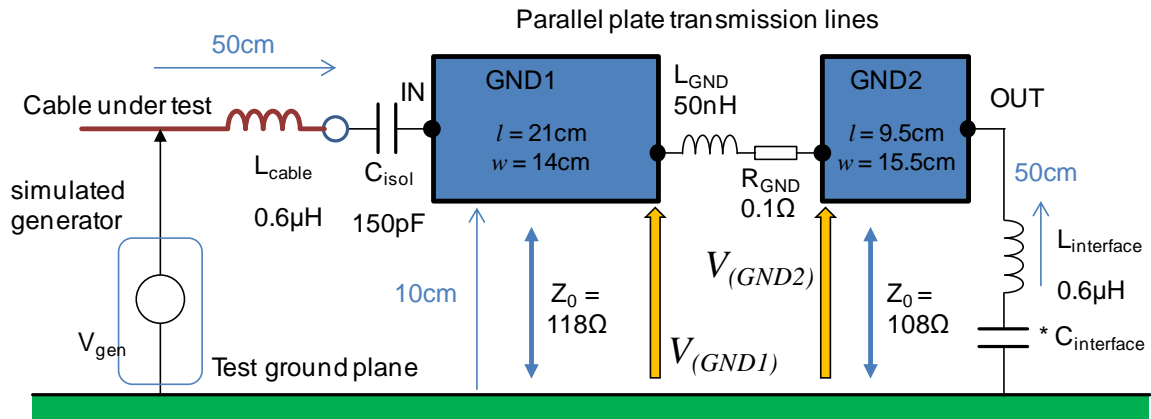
Parallel plate transmission lines

50cm

Cable under test

$L_{cable}$

0.6µH

$C_{isol}$

150pF

IN

GND1

$l = 21$cm
$w = 14$cm

$L_{GND}$
50nH

$R_{GND}$
0.1Ω

GND2

$l = 9.5$cm
$w = 15.5$cm

OUT

50cm

$L_{interface}$

0.6µH

* $C_{interface}$

simulated generator

$V_{gen}$

Test ground plane

10cm

$Z_0 =$ 118Ω

$V_{(GND1)}$

$V_{(GND2)}$

$Z_0 =$ 108Ω